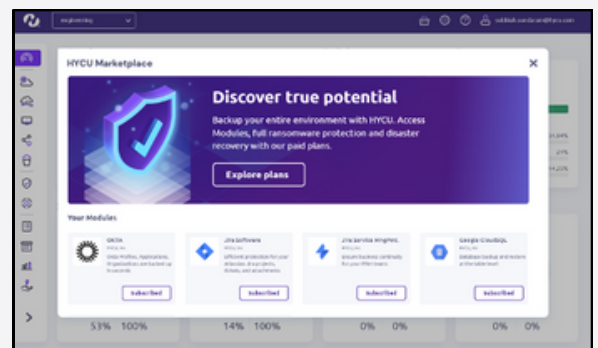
engineering

HYCU Marketplace

Discover true potential

Backup your entire environment with HYCU. Access Modules, full ransomware protection and disaster recovery with our paid plans.

Explore plans

Your Modules

Okta

Jira Software

Jira Service Management

Google CloudSQL

Subscribed

Subscribed

Subscribed

Subscribed

21.69%

21%

14.22%

53% 100%

14% 100%

0% 0%

0% 0%